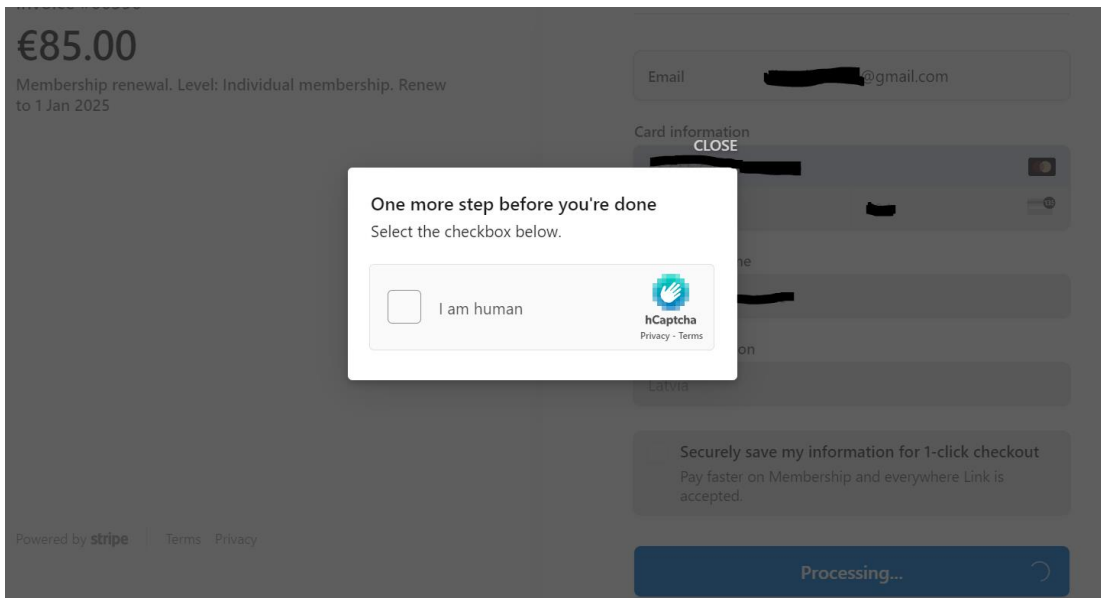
€85.00

Membership renewal. Level: Individual membership. Renew to 1 Jan 2025

Email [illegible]@gmail.com

Card information

CLOSE

One more step before you're done

Select the checkbox below.

I am human

hCaptcha

Privacy - Terms

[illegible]ne

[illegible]on

Latvia

Securely save my information for 1-click checkout

Pay faster on Membership and everywhere Link is accepted.

Powered by stripe | Terms Privacy

Processing...